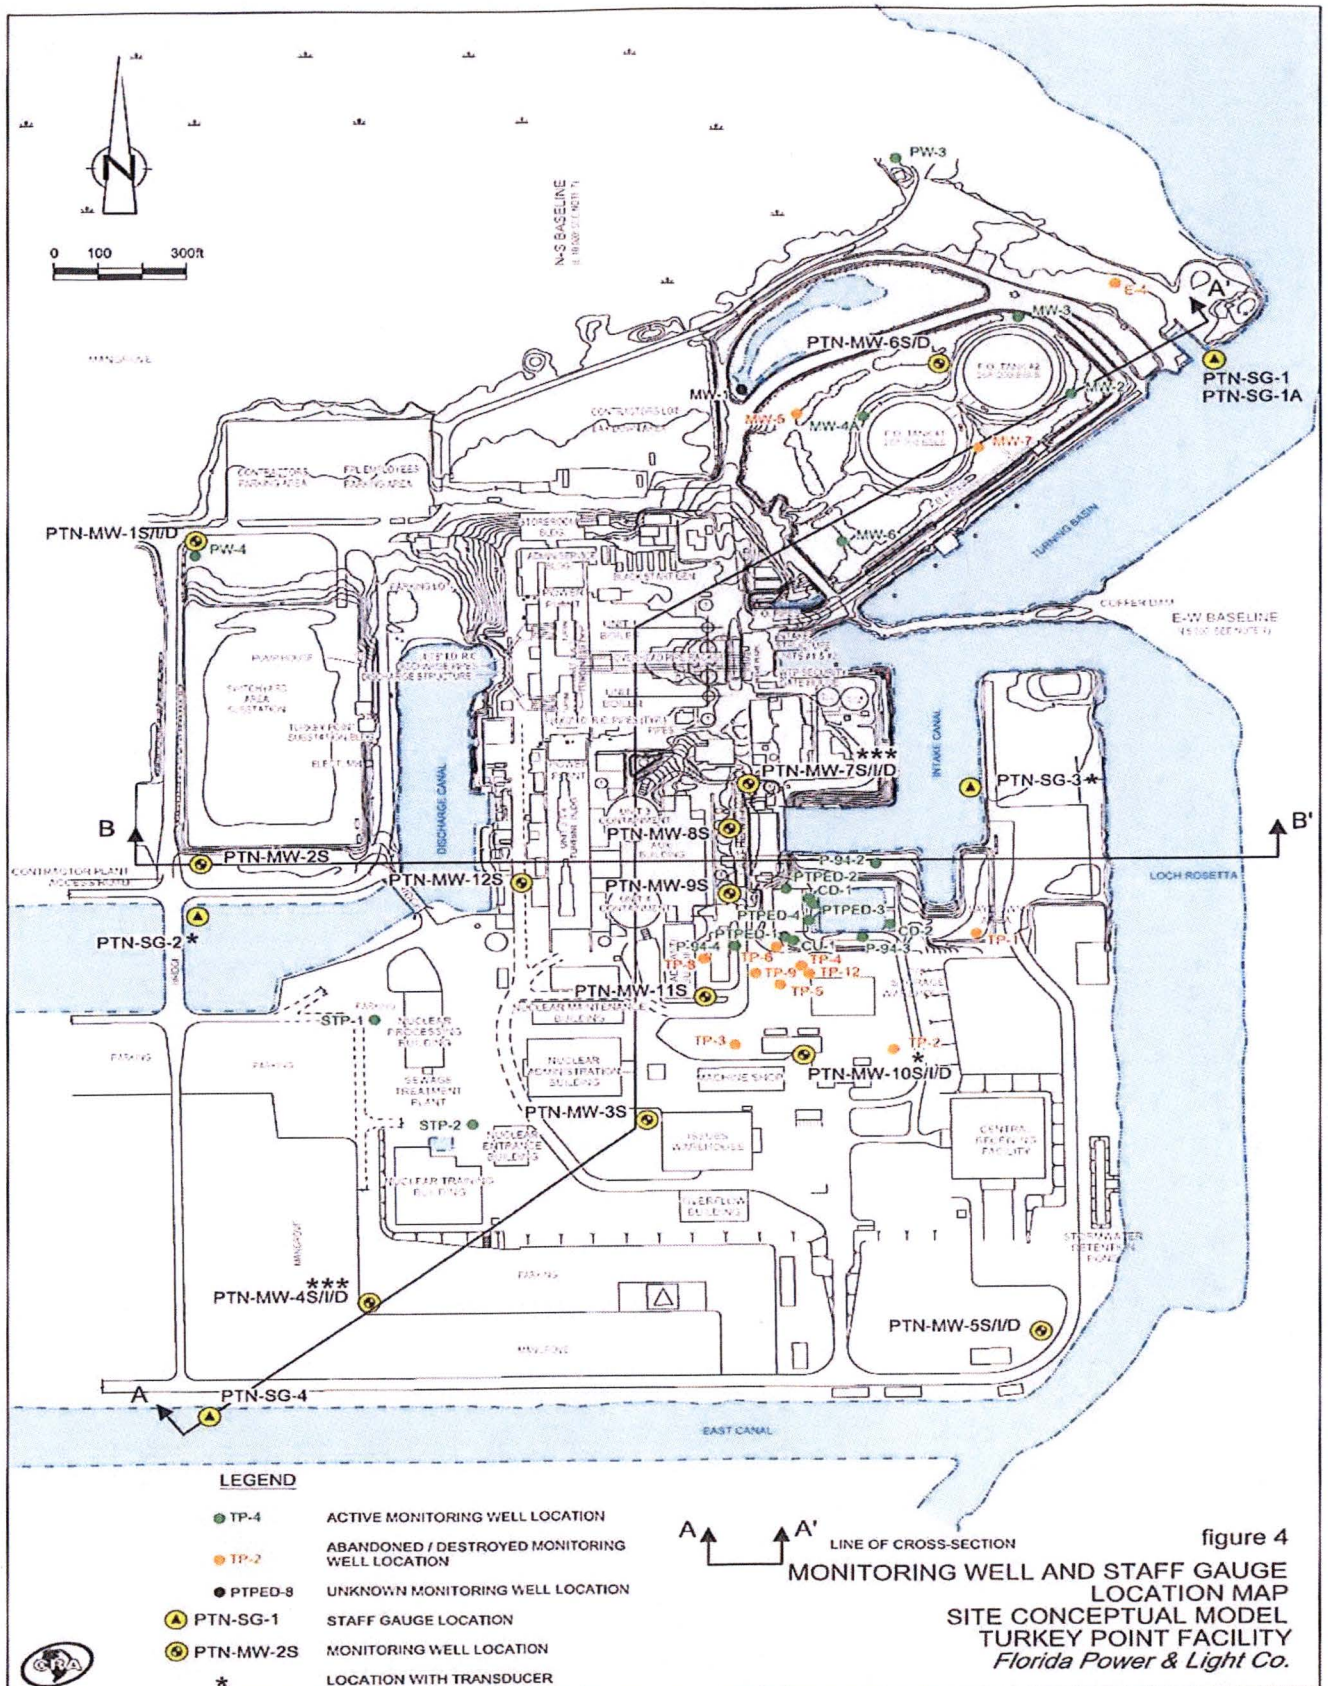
N

0 100 300ft

N-S BASELINE

MANGROVE

PW-3

E-4

A'

MW-3

PTN-MW-6S/D

PTN-SG-1
PTN-SG-1A

MW-1

MW-2

MW-5

MW-4A

MW-7

CONTRACTORS PARKING AREA

FPL EMPLOYEES PARKING AREA

PTN-MW-1S/I/D

PW-4

MW-6

TURNING BASIN

COFFER DAM

E-W BASELINE

DISCHARGE CANAL

INTAKE CANAL

***
PTN-MW-7S/I/D

PTN-SG-3*

B

B'

PTN-MW-8S

PTN-MW-2S

P-94-2

CONTRACTOR PLANT ACCESS ROAD

PTN-MW-12S

PTN-MW-9S

PTPED-2

CD-1

LOCH ROSETTA

PTPED-4

PTPED-3

PTPED-1

CD-2

TP-1

PTN-SG-2*

P-94-4

CU-1

P-94-3

TP-8

TP-6

TP-4

TP-9

TP-12

TP-5

PTN-MW-11S

STP-1

NUCLEAR PROCESSING BUILDING

TP-3

TP-2

*

PTN-MW-10S/I/D

NUCLEAR ADMINISTRATION BUILDING

MACHINE SHOP

SEWAGE TREATMENT PLANT

PTN-MW-3S

STP-2

NUCLEAR TRAINING BUILDING

WAREHOUSE

OVERFLOW BUILDING

STORMWATER RETENTION POND

PARKING

***
PTN-MW-4S/I/D

PTN-MW-5S/I/D

A

PTN-SG-4

EAST CANAL

LEGEND

TP-4 ACTIVE MONITORING WELL LOCATION

TP-2 ABANDONED / DESTROYED MONITORING WELL LOCATION

PTPED-8 UNKNOWN MONITORING WELL LOCATION

PTN-SG-1 STAFF GAUGE LOCATION

PTN-MW-2S MONITORING WELL LOCATION

* LOCATION WITH TRANSDUCER

A A' LINE OF CROSS-SECTION

figure 4

MONITORING WELL AND STAFF GAUGE LOCATION MAP
SITE CONCEPTUAL MODEL
TURKEY POINT FACILITY
Florida Power & Light Co.

CRA